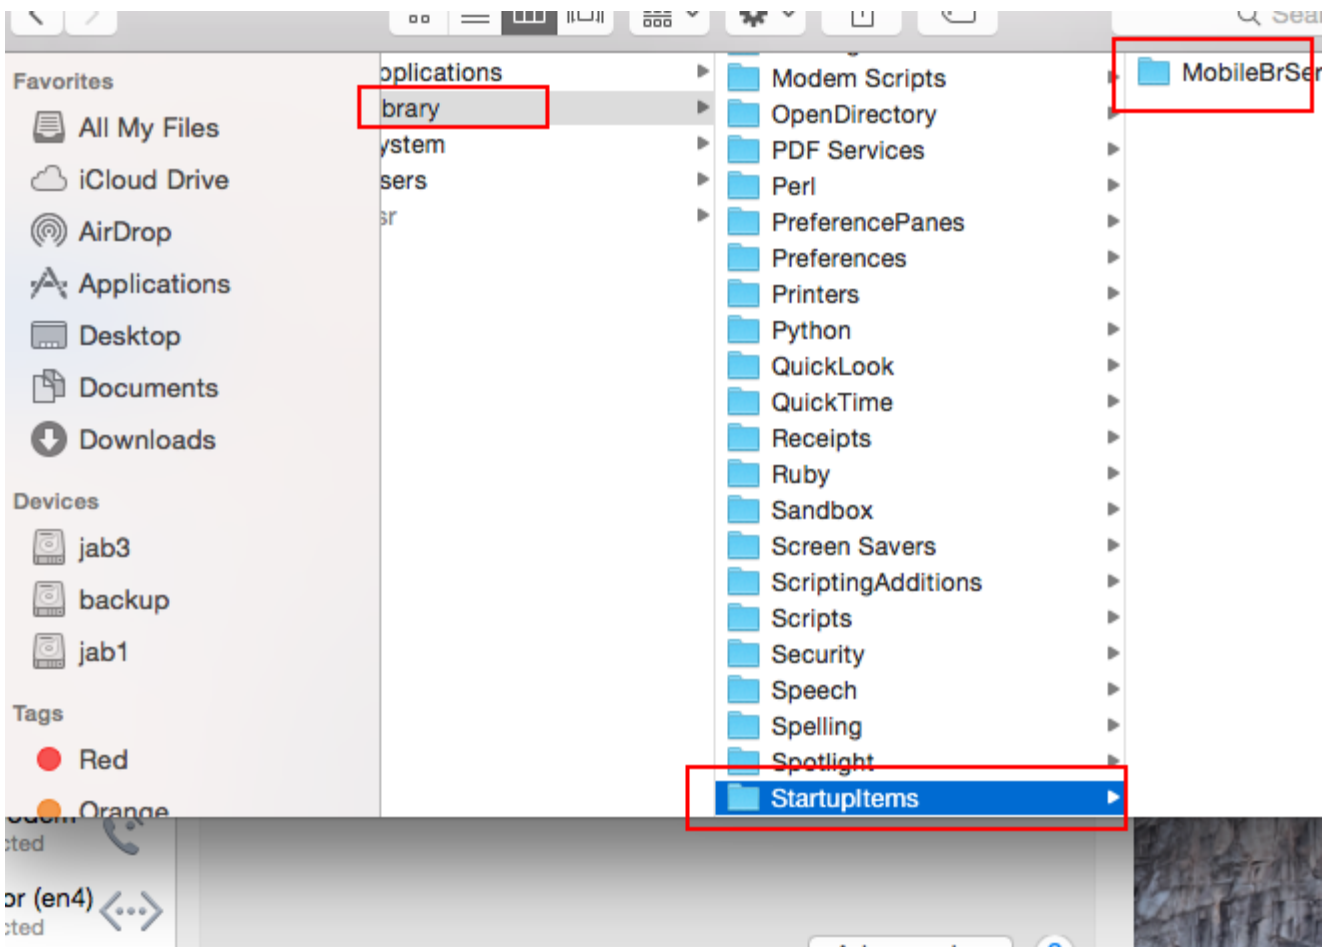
Sear

Favorites
All My Files
iCloud Drive
AirDrop
Applications
Desktop
Documents
Downloads

Devices
jab3
backup
jab1

Tags
Red
Orange

oplications
brary
ystem
sers
sr

Modem Scripts
OpenDirectory
PDF Services
Perl
PreferencePanes
Preferences
Printers
Python
QuickLook
QuickTime
Receipts
Ruby
Sandbox
Screen Savers
ScriptingAdditions
Scripts
Security
Speech
Spelling
Spotlight
StartupItems

MobileBrSe

cted
or (en4)
cted